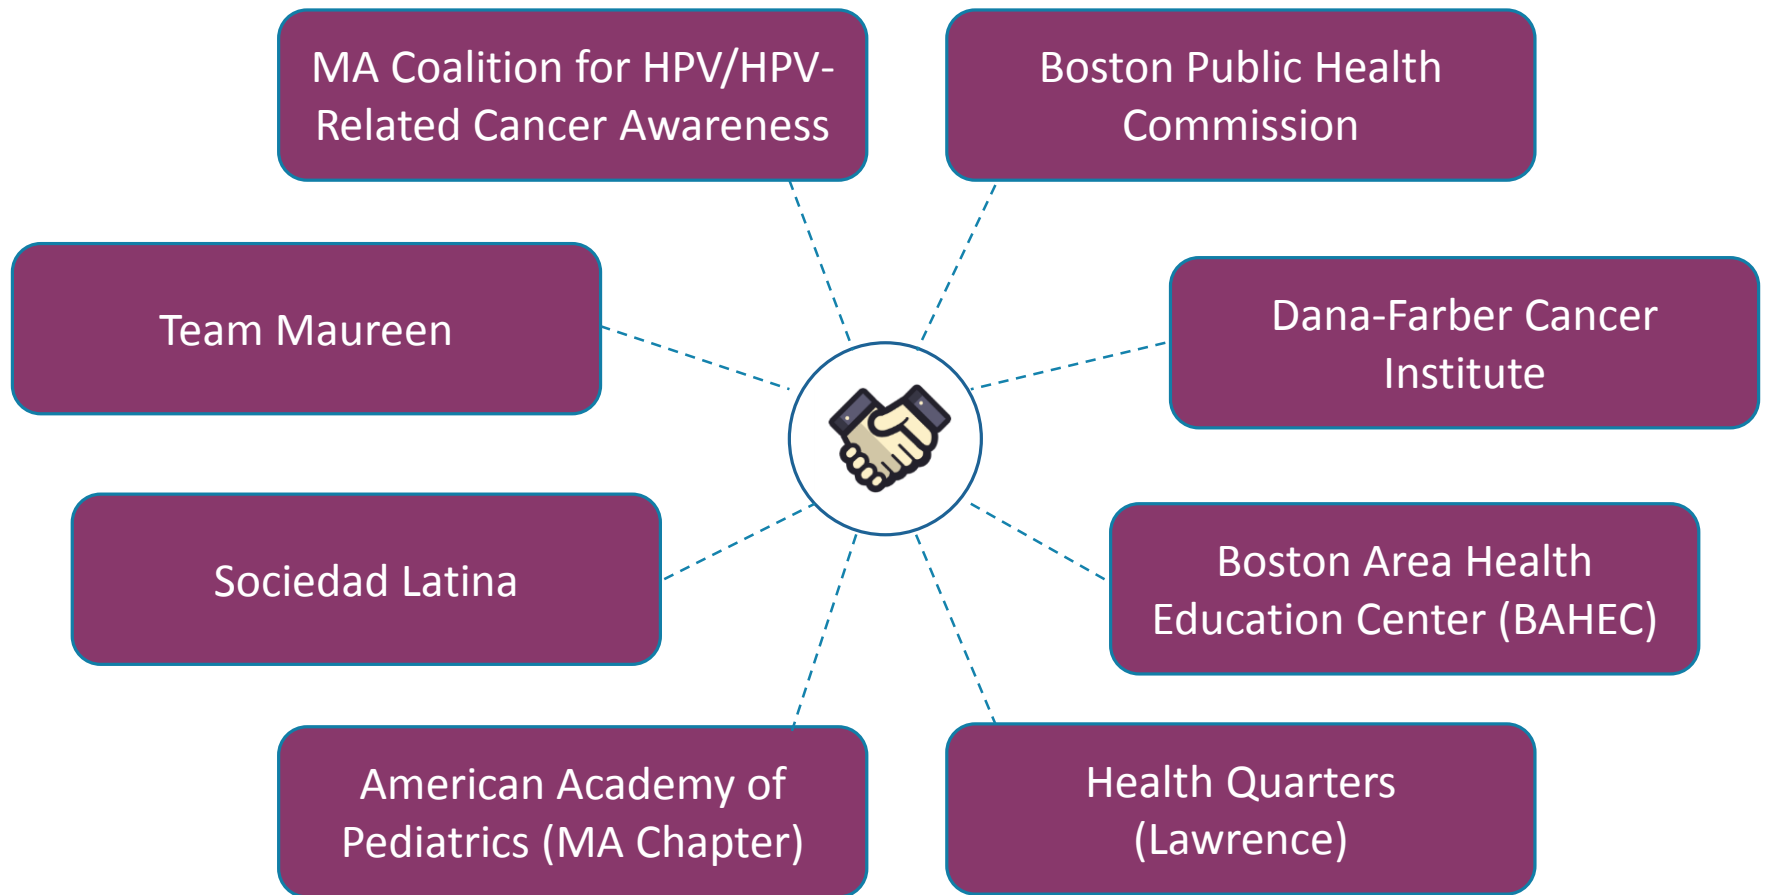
MA Coalition for HPV/HPV-Related Cancer Awareness

Boston Public Health Commission

Team Maureen

Dana-Farber Cancer Institute

Sociedad Latina

Boston Area Health Education Center (BAHEC)

American Academy of Pediatrics (MA Chapter)

Health Quarters (Lawrence)